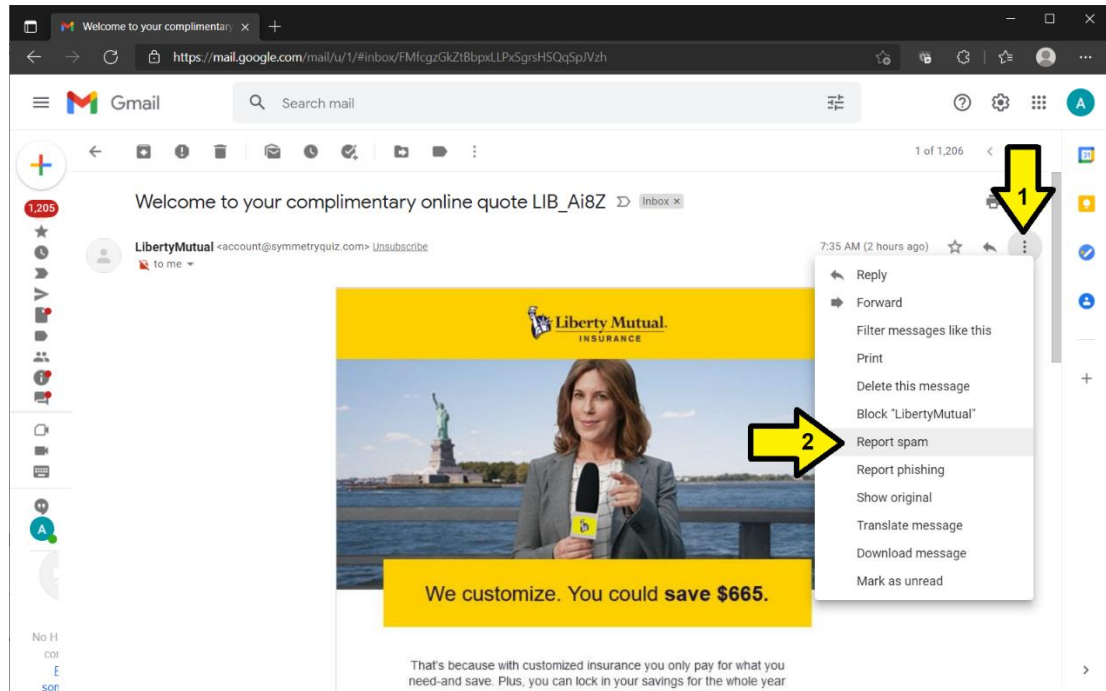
Welcome to your complimentary ×

https://mail.google.com/mail/u/1/#inbox/FMfcgzGkZtBbpxLLPxSgrsHSQqSpJVzh

Gmail

Search mail

A

1,205

1 of 1,206

Welcome to your complimentary online quote LIB_Ai8Z Inbox ×

1

LibertyMutual <account@symmetryquiz.com> Unsubscribe

to me

7:35 AM (2 hours ago)

Reply
Forward
Filter messages like this
Print
Delete this message
Block "LibertyMutual"
Report spam
Report phishing
Show original
Translate message
Download message
Mark as unread

2

Liberty Mutual.
INSURANCE

We customize. You could **save $665.**

That's because with customized insurance you only pay for what you need-and save. Plus, you can lock in your savings for the whole year

No H
cor
E
son